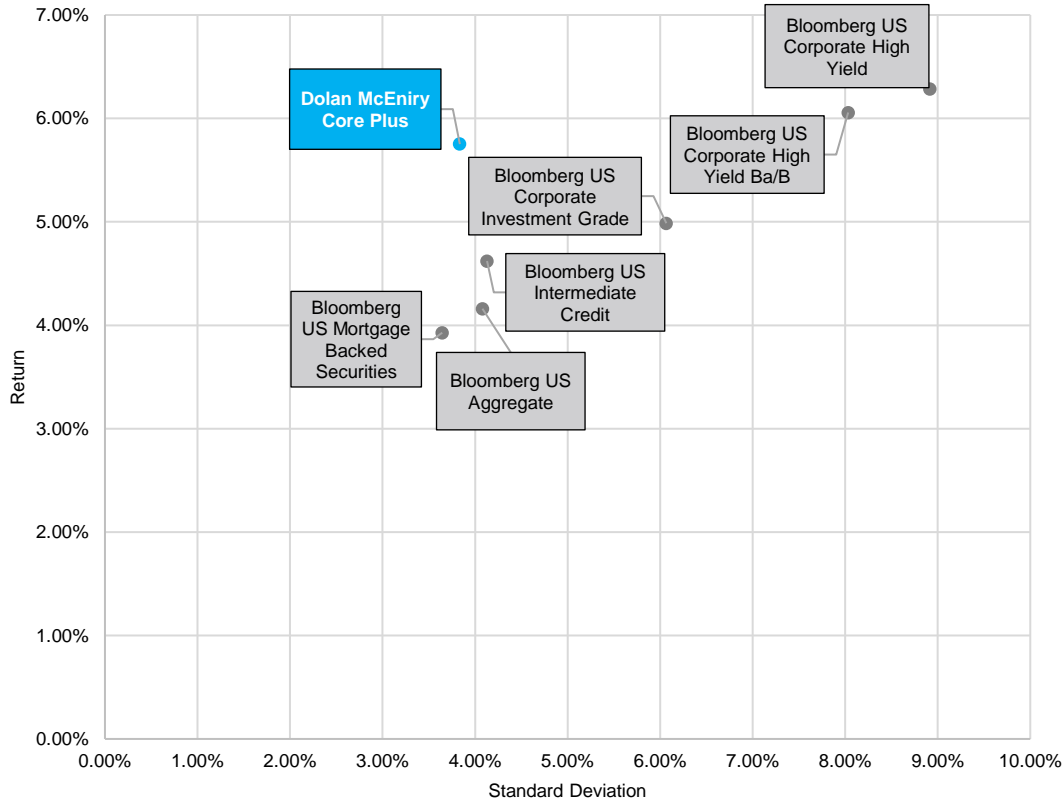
7.00%
6.00%
5.00%
4.00%
3.00%
2.00%
1.00%
0.00%

Return

Bloomberg US Corporate High Yield

Dolan McEniry Core Plus

Bloomberg US Corporate High Yield Ba/B

Bloomberg US Corporate Investment Grade

Bloomberg US Intermediate Credit

Bloomberg US Mortgage Backed Securities

Bloomberg US Aggregate

0.00% 1.00% 2.00% 3.00% 4.00% 5.00% 6.00% 7.00% 8.00% 9.00% 10.00%

Standard Deviation